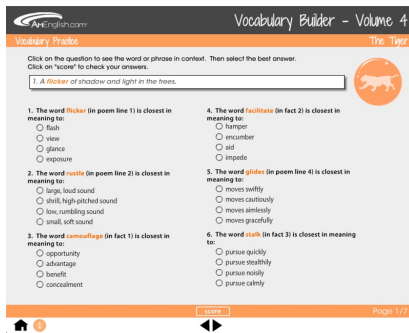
AmEnglish.com

Vocabulary Builder – Volume 4

Vocabulary Practice

The Tiger

Click on the question to see the word or phrase in context. Then select the best answer. Click on "score" to check your answers.

1. A flicker of shadow and light in the trees.

1. The word flicker (in poem line 1) is closest in meaning to:
flash
view
glance
exposure

2. The word rustle (in poem line 2) is closest in meaning to:
large, loud sound
shrill, high-pitched sound
low, rumbling sound
small, soft sound

3. The word camouflage (in fact 1) is closest in meaning to:
opportunity
advantage
benefit
concealment

4. The word facilitate (in fact 2) is closest in meaning to:
hamper
encumber
aid
impede

5. The word glides (in poem line 4) is closest in meaning to:
moves swiftly
moves cautiously
moves aimlessly
moves gracefully

6. The word stalk (in fact 3) is closest in meaning to:
pursue quickly
pursue stealthily
pursue noisily
pursue calmly

score

Page 1/7